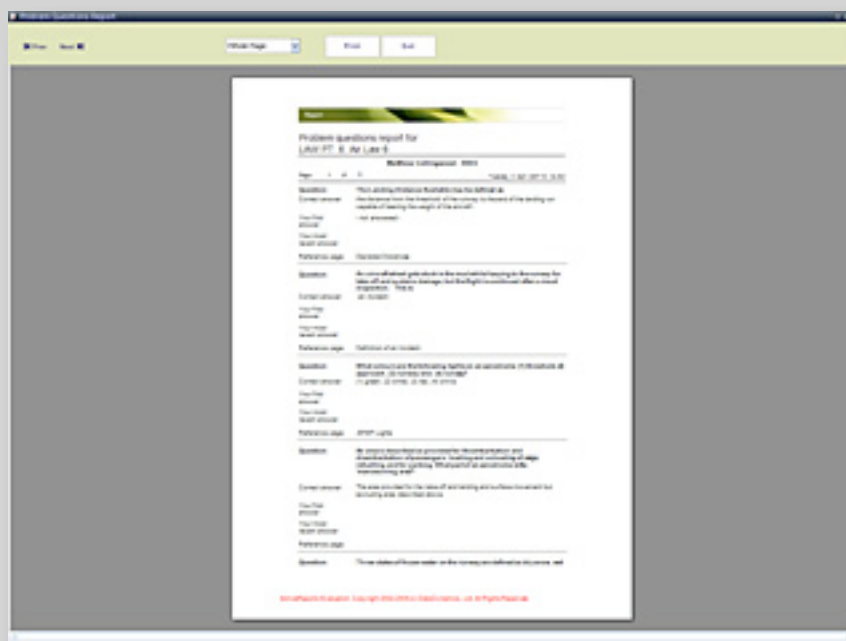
Problem Questions Report

Prev Next

Whole Page

Print

Exit

Report

Problem questions report for
LAW PT. E. Air Law 6

Page 1 of 1

Question
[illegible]

Correct answer
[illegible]

Your first answer
- not answered -

Your most recent answer

Reference page
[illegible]

Question
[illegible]

Correct answer
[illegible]

Your first answer

Your most recent answer

Reference page
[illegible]

Question
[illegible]

Correct answer
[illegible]

Your first answer

Your most recent answer

Reference page
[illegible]

Question
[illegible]

Correct answer
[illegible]

Your first answer

Your most recent answer

Reference page

Question
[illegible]

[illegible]